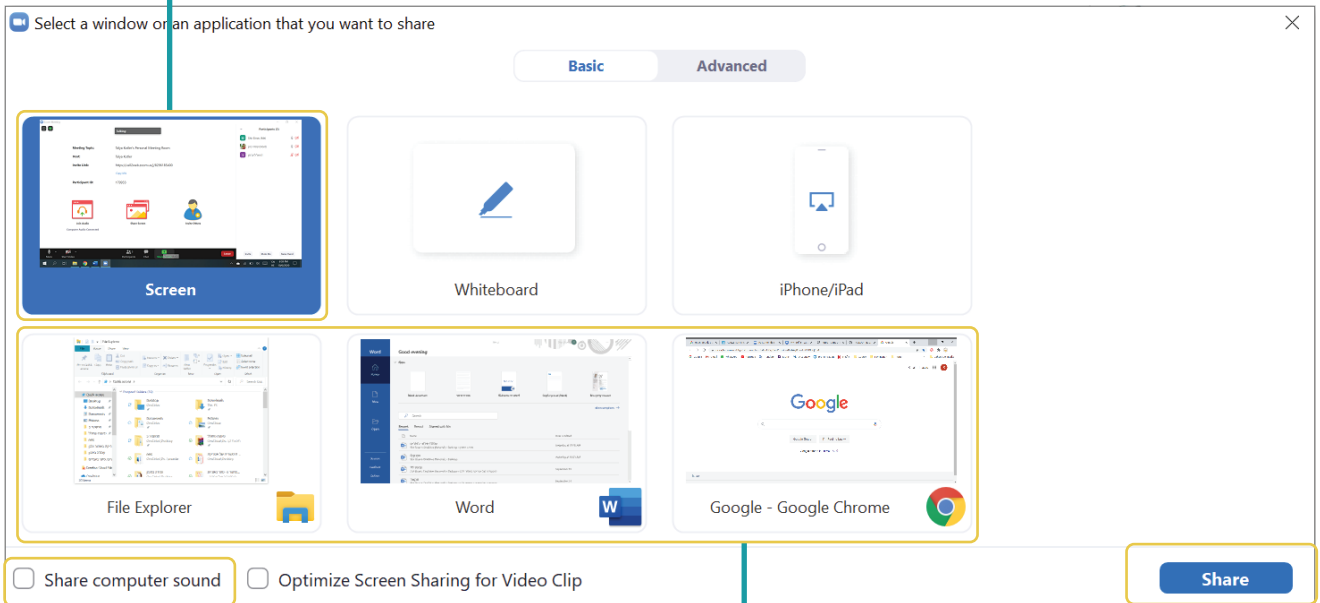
Select a window or an application that you want to share

Basic
Advanced

Screen
Whiteboard
iPhone/iPad

File Explorer
Word
Google - Google Chrome

Google

Share computer sound
Optimize Screen Sharing for Video Clip
Share